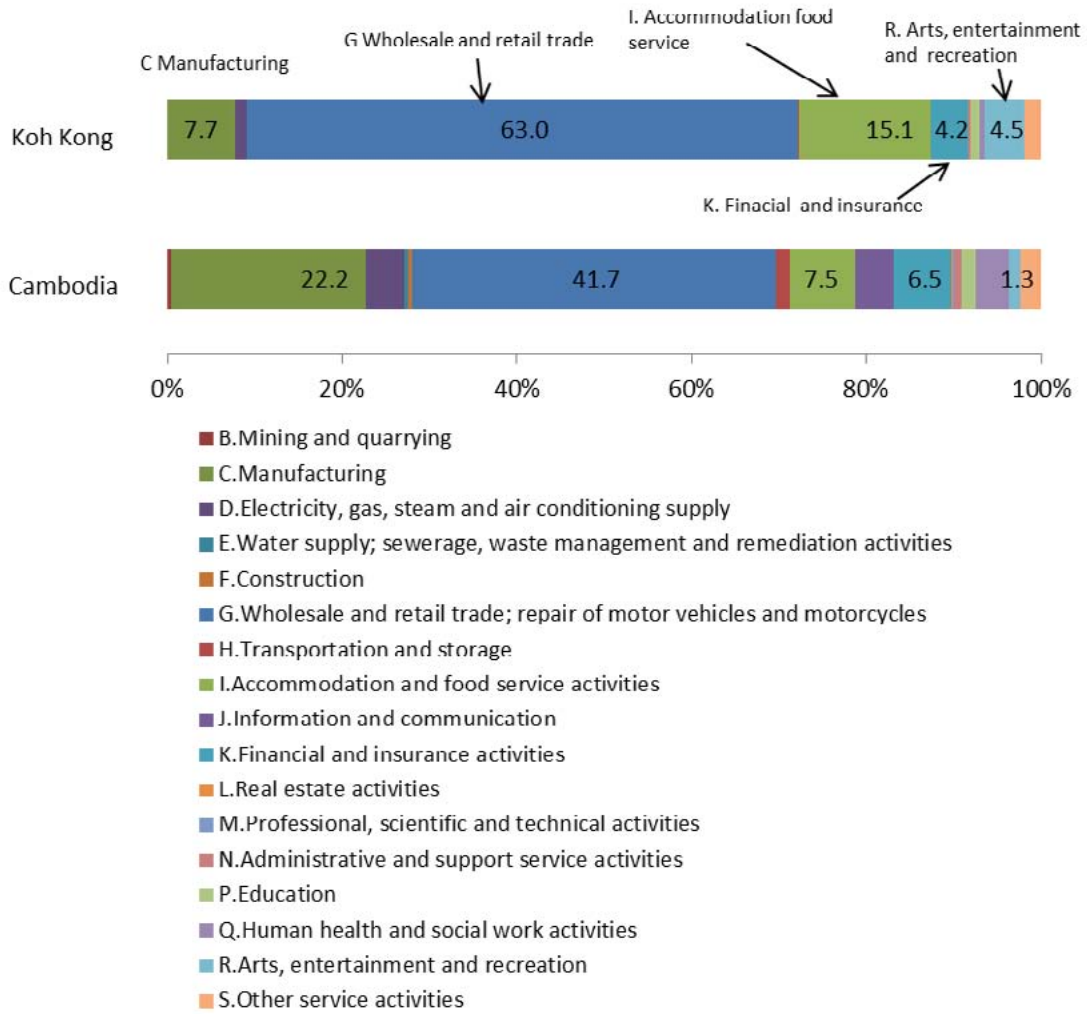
C Manufacturing

G Wholesale and retail trade

I. Accommodation food service

R. Arts, entertainment and recreation

Koh Kong

7.7

63.0

15.1

4.2

4.5

K. Finacial and insurance

Cambodia

22.2

41.7

7.5

6.5

1.3

0%

20%

40%

60%

80%

100%

B.Mining and quarrying
C.Manufacturing
D.Electricity, gas, steam and air conditioning supply
E.Water supply; sewerage, waste management and remediation activities
F.Construction
G.Wholesale and retail trade; repair of motor vehicles and motorcycles
H.Transportation and storage
I.Accommodation and food service activities
J.Information and communication
K.Financial and insurance activities
L.Real estate activities
M.Professional, scientific and technical activities
N.Administrative and support service activities
P.Education
Q.Human health and social work activities
R.Arts, entertainment and recreation
S.Other service activities